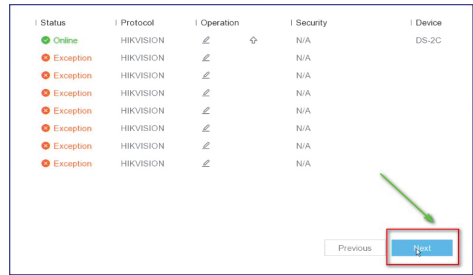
| Status | Protocol | Operation | Security | Device |
|---|---|---|---|---|
| Online | HIKVISION | | N/A | DS-2C |
| Exception | HIKVISION | | N/A | |
| Exception | HIKVISION | | N/A | |
| Exception | HIKVISION | | N/A | |
| Exception | HIKVISION | | N/A | |
| Exception | HIKVISION | | N/A | |
| Exception | HIKVISION | | N/A | |
| Exception | HIKVISION | | N/A | |

Previous Next